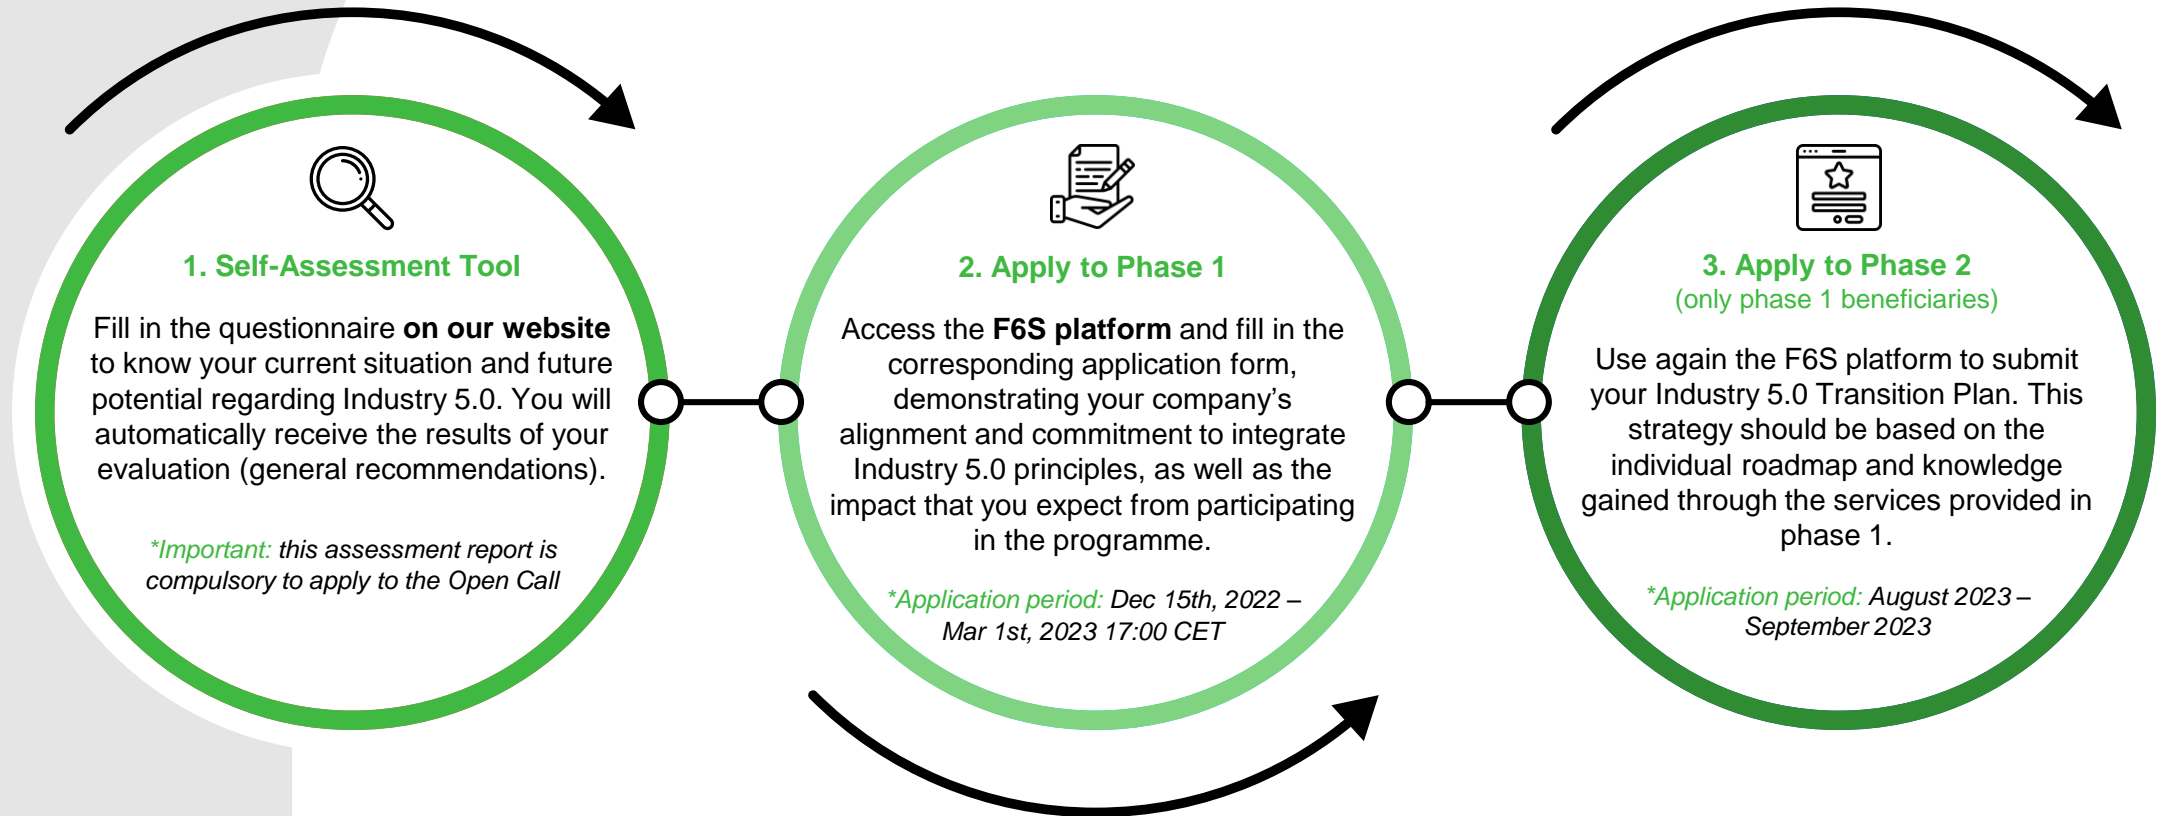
1. Self-Assessment Tool

Fill in the questionnaire on our website to know your current situation and future potential regarding Industry 5.0. You will automatically receive the results of your evaluation (general recommendations).

*Important: this assessment report is compulsory to apply to the Open Call

2. Apply to Phase 1

Access the F6S platform and fill in the corresponding application form, demonstrating your company's alignment and commitment to integrate Industry 5.0 principles, as well as the impact that you expect from participating in the programme.

*Application period: Dec 15th, 2022 – Mar 1st, 2023 17:00 CET

3. Apply to Phase 2
(only phase 1 beneficiaries)

Use again the F6S platform to submit your Industry 5.0 Transition Plan. This strategy should be based on the individual roadmap and knowledge gained through the services provided in phase 1.

*Application period: August 2023 – September 2023